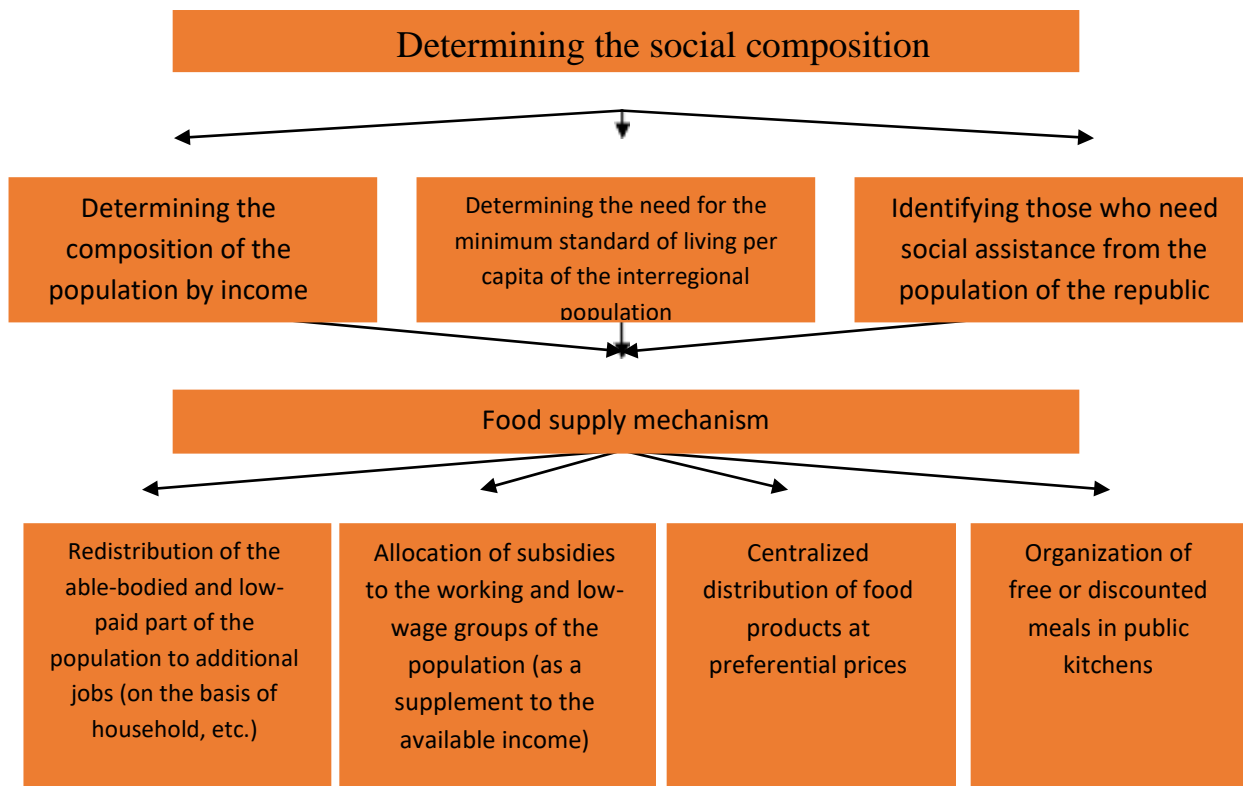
Determining the social composition

Determining the composition of the population by income

Determining the need for the minimum standard of living per capita of the interregional population

Identifying those who need social assistance from the population of the republic

Food supply mechanism

Redistribution of the able-bodied and low-paid part of the population to additional jobs (on the basis of household, etc.)

Allocation of subsidies to the working and low-wage groups of the population (as a supplement to the available income)

Centralized distribution of food products at preferential prices

Organization of free or discounted meals in public kitchens